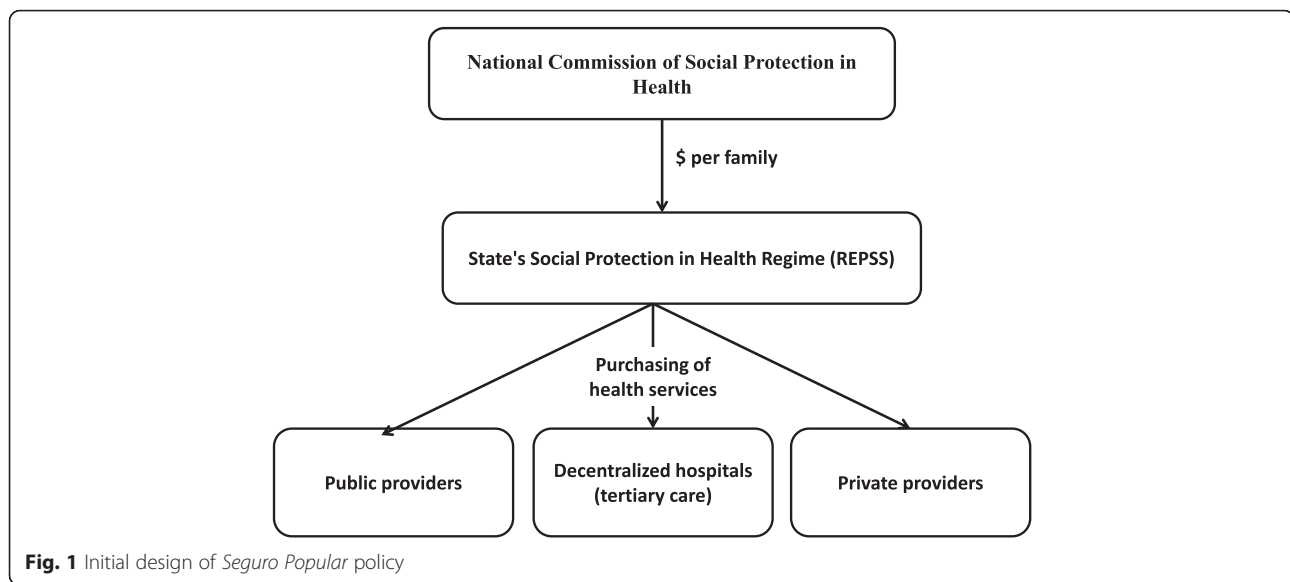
National Commission of Social Protection in Health

$ per family

State's Social Protection in Health Regime (REPSS)

Purchasing of health services

Public providers

Decentralized hospitals (tertiary care)

Private providers

Fig. 1 Initial design of Seguro Popular policy